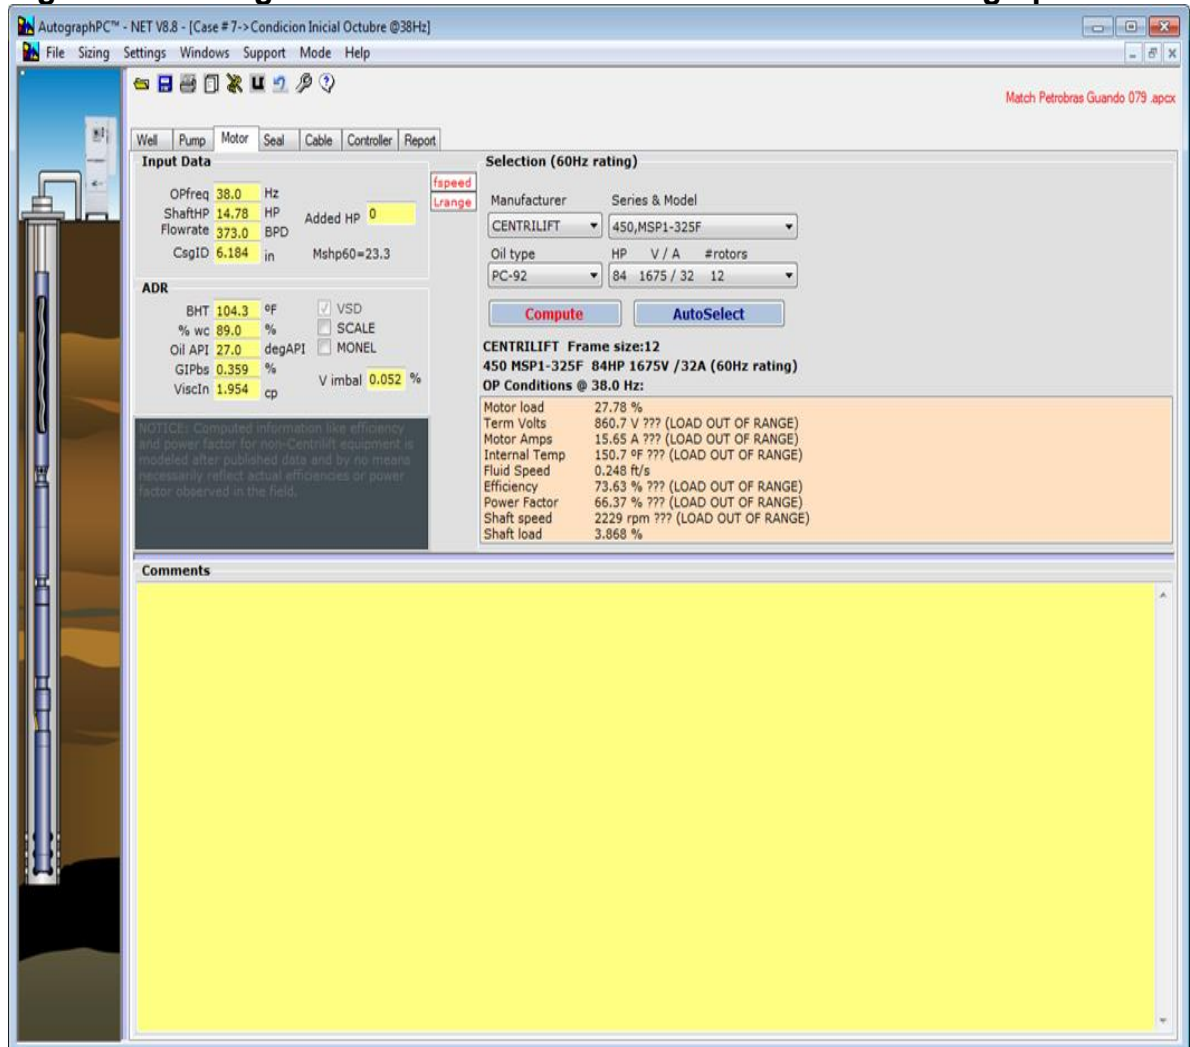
AutographPC™ - NET V8.8 - [Case # 7->Condicion Inicial Octubre @38Hz]

File Sizing Settings Windows Support Mode Help

Match Petrobras Guando 079 .apcx

Well Pump Motor Seal Cable Controller Report

Input Data

OPfreq 38.0 Hz
ShaftHP 14.78 HP
Flowrate 373.0 BPD
CsgID 6.184 in

Added HP 0

Mshp60=23.3

fspeed
Lrange

ADR

BHT 104.3 ºF
% wc 89.0 %
Oil API 27.0 degAPI
GIPbs 0.359 %
ViscIn 1.954 cp

VSD
SCALE
MONEL

V imbal 0.052 %

NOTICE: Computed information like efficiency and power factor for non-Centrilift equipment is modeled after published data and by no means necessarily reflect actual efficiencies or power factor observed in the field.

Selection (60Hz rating)

Manufacturer
CENTRILIFT

Series & Model
450,MSP1-325F

Oil type
PC-92

HP V / A #rotors
84 1675 / 32 12

Compute

AutoSelect

CENTRILIFT Frame size:12
450 MSP1-325F 84HP 1675V /32A (60Hz rating)
OP Conditions @ 38.0 Hz:

| | |
|---|---|
| Motor load | 27.78 % |
| Term Volts | 860.7 V ??? (LOAD OUT OF RANGE) |
| Motor Amps | 15.65 A ??? (LOAD OUT OF RANGE) |
| Internal Temp | 150.7 ºF ??? (LOAD OUT OF RANGE) |
| Fluid Speed | 0.248 ft/s |
| Efficiency | 73.63 % ??? (LOAD OUT OF RANGE) |
| Power Factor | 66.37 % ??? (LOAD OUT OF RANGE) |
| Shaft speed | 2229 rpm ??? (LOAD OUT OF RANGE) |
| Shaft load | 3.868 % |

Comments